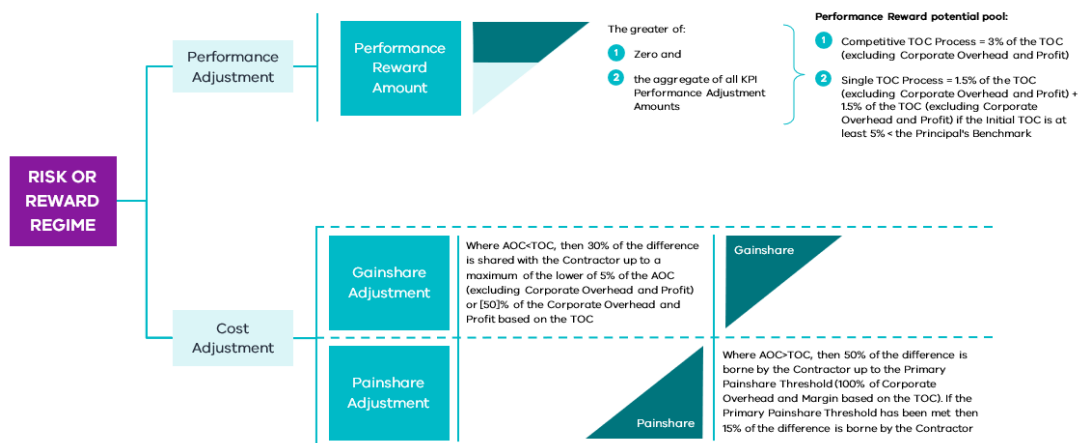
RISK OR REWARD REGIME

Performance Adjustment

Performance Reward Amount

The greater of:

1 Zero and

2 the aggregate of all KPI Performance Adjustment Amounts

Performance Reward potential pool:

1 Competitive TOC Process = 3% of the TOC (excluding Corporate Overhead and Profit)

2 Single TOC Process = 1.5% of the TOC (excluding Corporate Overhead and Profit) + 1.5% of the TOC (excluding Corporate Overhead and Profit) if the Initial TOC is at least 5% < the Principal's Benchmark

Cost Adjustment

Gainshare Adjustment

Where AOC<TOC, then 30% of the difference is shared with the Contractor up to a maximum of the lower of 5% of the AOC (excluding Corporate Overhead and Profit) or [50]% of the Corporate Overhead and Profit based on the TOC

Gainshare

Painshare Adjustment

Painshare

Where AOC>TOC, then 50% of the difference is borne by the Contractor up to the Primary Painshare Threshold (100% of Corporate Overhead and Margin based on the TOC). If the Primary Painshare Threshold has been met then 15% of the difference is borne by the Contractor